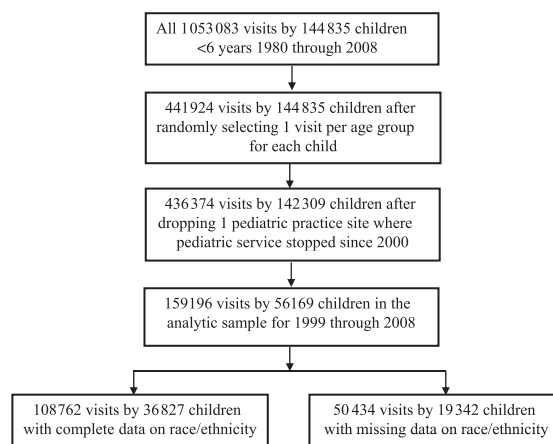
All 1 053 083 visits by 144 835 children <6 years 1980 through 2008

441924 visits by 144 835 children after randomly selecting 1 visit per age group for each child

436 374 visits by 142 309 children after dropping 1 pediatric practice site where pediatric service stopped since 2000

159196 visits by 56169 children in the analytic sample for 1999 through 2008

108762 visits by 36 827 children with complete data on race/ethnicity

50 434 visits by 19 342 children with missing data on race/ethnicity